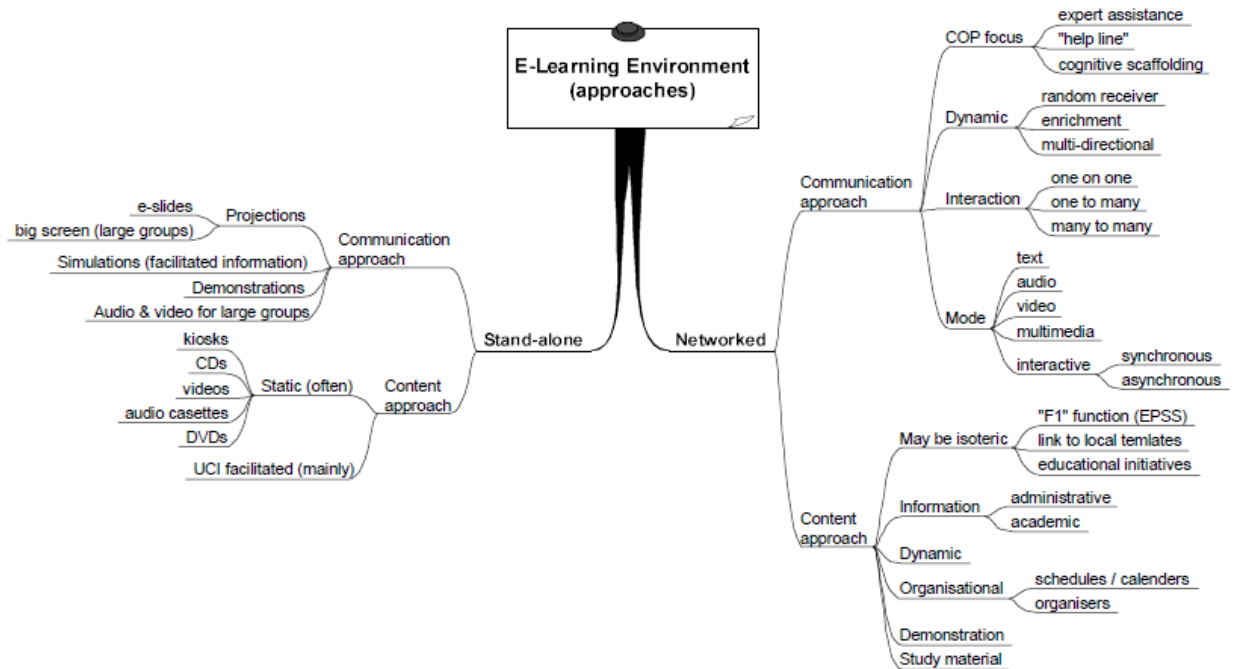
E-Learning Environment
(approaches)

Stand-alone

Communication approach
Projections
e-slides
big screen (large groups)
Simulations (facilitated information)
Demonstrations
Audio & video for large groups

Content approach
Static (often)
kiosks
CDs
videos
audio casettes
DVDs
UCI facilitated (mainly)

Networked

Communication approach
COP focus
expert assistance
"help line"
cognitive scaffolding
Dynamic
random receiver
enrichment
multi-directional
Interaction
one on one
one to many
many to many
Mode
text
audio
video
multimedia
interactive
synchronous
asynchronous

Content approach
May be isoteric
"F1" function (EPSS)
link to local temlates
educational initiatives
Information
administrative
academic
Dynamic
Organisational
schedules / calenders
organisers
Demonstration
Study material